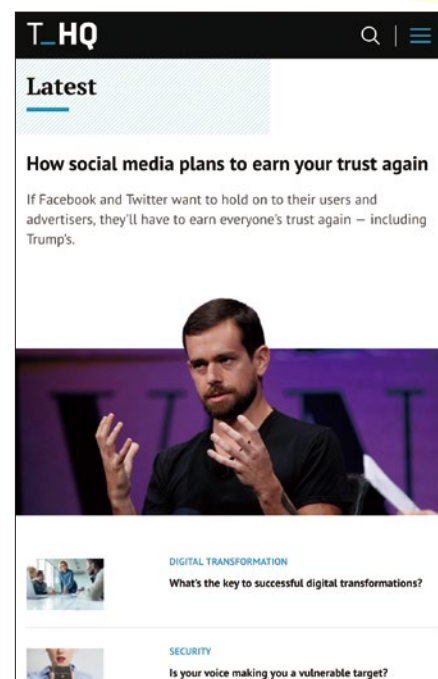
T_HQ

Latest

How social media plans to earn your trust again

If Facebook and Twitter want to hold on to their users and advertisers, they'll have to earn everyone's trust again — including Trump's.

DIGITAL TRANSFORMATION
What's the key to successful digital transformations?

SECURITY
Is your voice making you a vulnerable target?